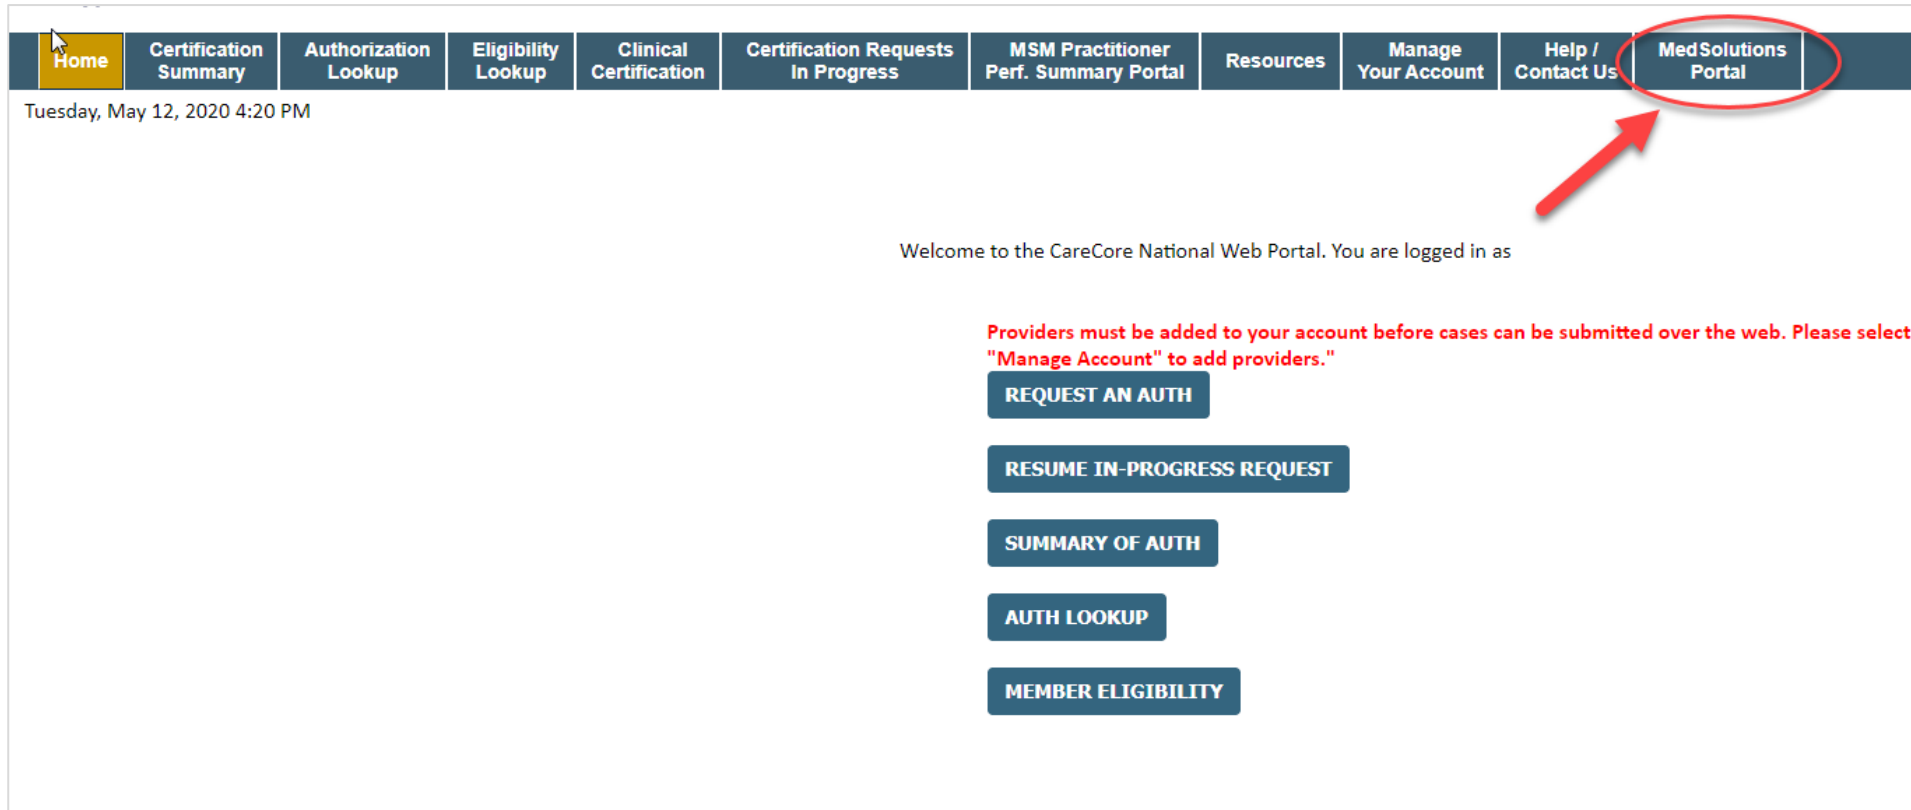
Home | Certification Summary | Authorization Lookup | Eligibility Lookup | Clinical Certification | Certification Requests In Progress | MSM Practitioner Perf. Summary Portal | Resources | Manage Your Account | Help / Contact Us | MedSolutions Portal

Tuesday, May 12, 2020 4:20 PM

Welcome to the CareCore National Web Portal. You are logged in as

Providers must be added to your account before cases can be submitted over the web. Please select "Manage Account" to add providers."

REQUEST AN AUTH

RESUME IN-PROGRESS REQUEST

SUMMARY OF AUTH

AUTH LOOKUP

MEMBER ELIGIBILITY